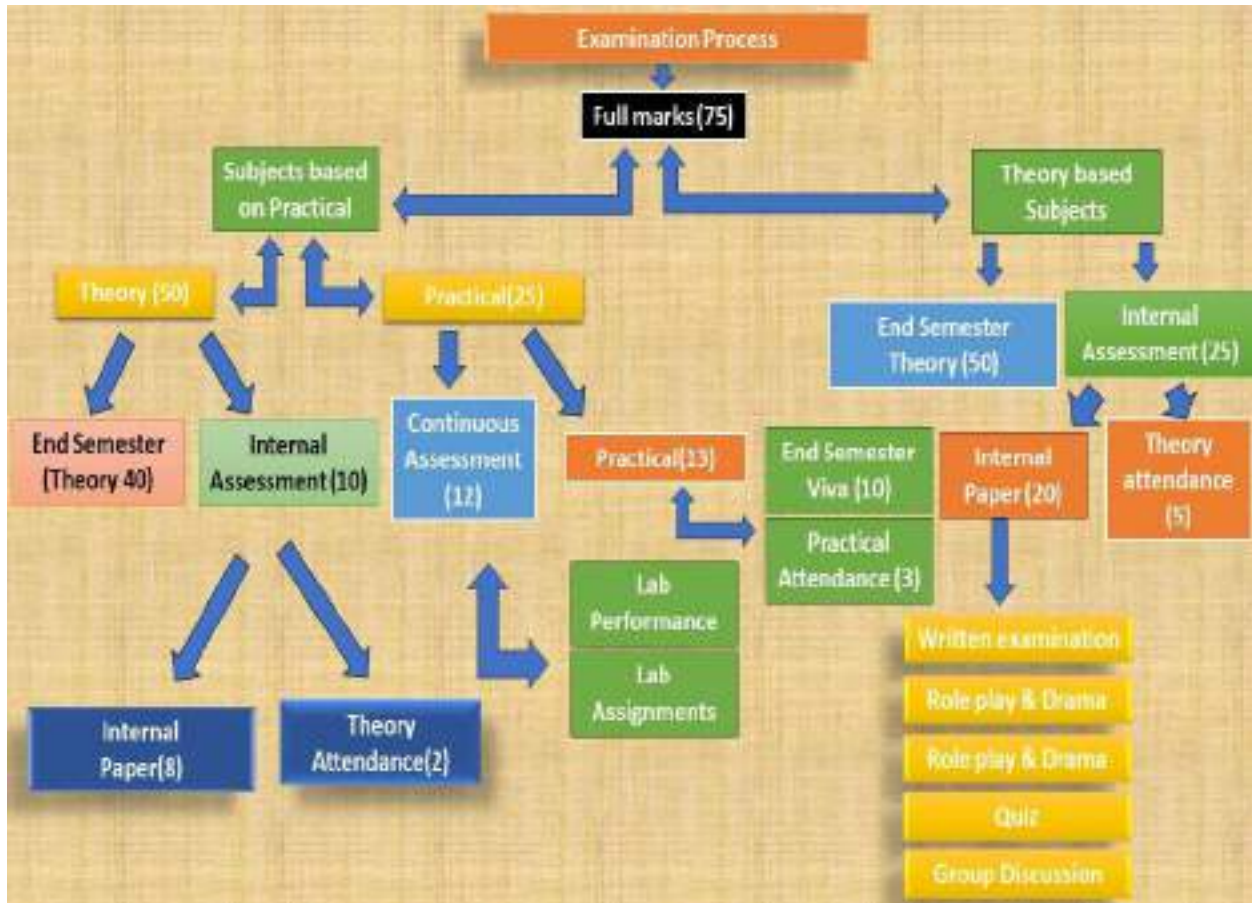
Examination Process

Full marks(75)

Subjects based on Practical

Theory based Subjects

Theory (50)

Practical(25)

End Semester Theory (50)

Internal Assessment (25)

End Semester (Theory 40)

Internal Assessment (10)

Continuous Assessment (12)

Practical(13)

End Semester Viva (10)

Internal Paper (20)

Theory attendance (5)

Practical Attendance (3)

Lab Performance

Lab Assignments

Internal Paper(8)

Theory Attendance(2)

Written examination

Role play & Drama

Role play & Drama

Quiz

Group Discussion